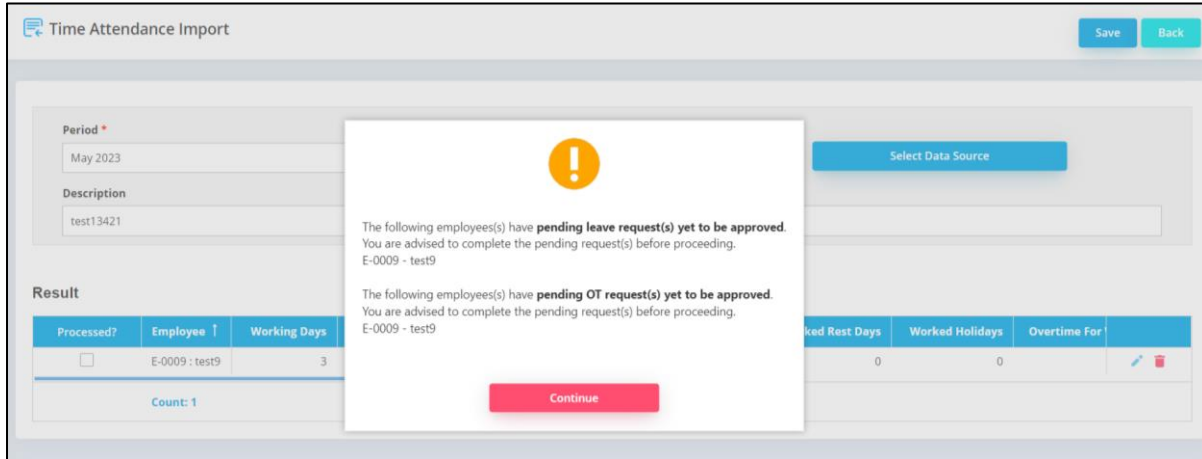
Time Attendance Import

Save

Back

Period *

May 2023

Select Data Source

Description

test13421

The following employees(s) have **pending leave request(s) yet to be approved**. You are advised to complete the pending request(s) before proceeding.
E-0009 - test9

The following employees(s) have **pending OT request(s) yet to be approved**. You are advised to complete the pending request(s) before proceeding.
E-0009 - test9

Continue

Result

| Processed? | Employee ↑ | Working Days | ked Rest Days | Worked Holidays | Overtime For |
|---|---|---|---|---|---|
| ☐ | E-0009 : test9 | 3 | 0 | 0 | |

Count: 1